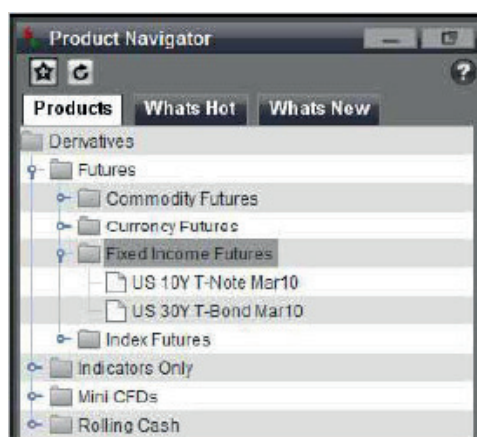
Product Navigator

?

Products
Whats Hot
Whats New

Derivatives
Futures
Commodity Futures
Currency Futures
Fixed Income Futures
US 10Y T-Note Mar10
US 30Y T-Bond Mar10
Index Futures
Indicators Only
Mini CFDs
Rolling Cash